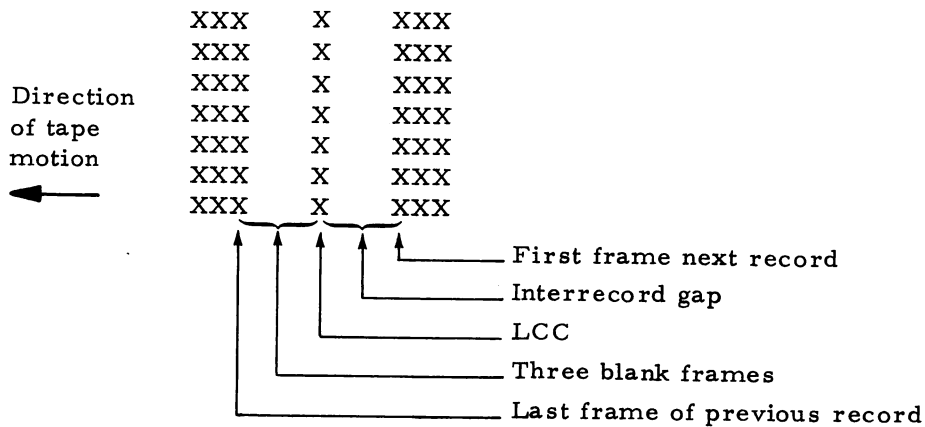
Direction of tape motion

| XXX | X | XXX |
|---|---|---|
| XXX | X | XXX |
| XXX | X | XXX |
| XXX | X | XXX |
| XXX | X | XXX |
| XXX | X | XXX |
| XXX | X | XXX |

First frame next record

Interrecord gap

LCC

Three blank frames

Last frame of previous record